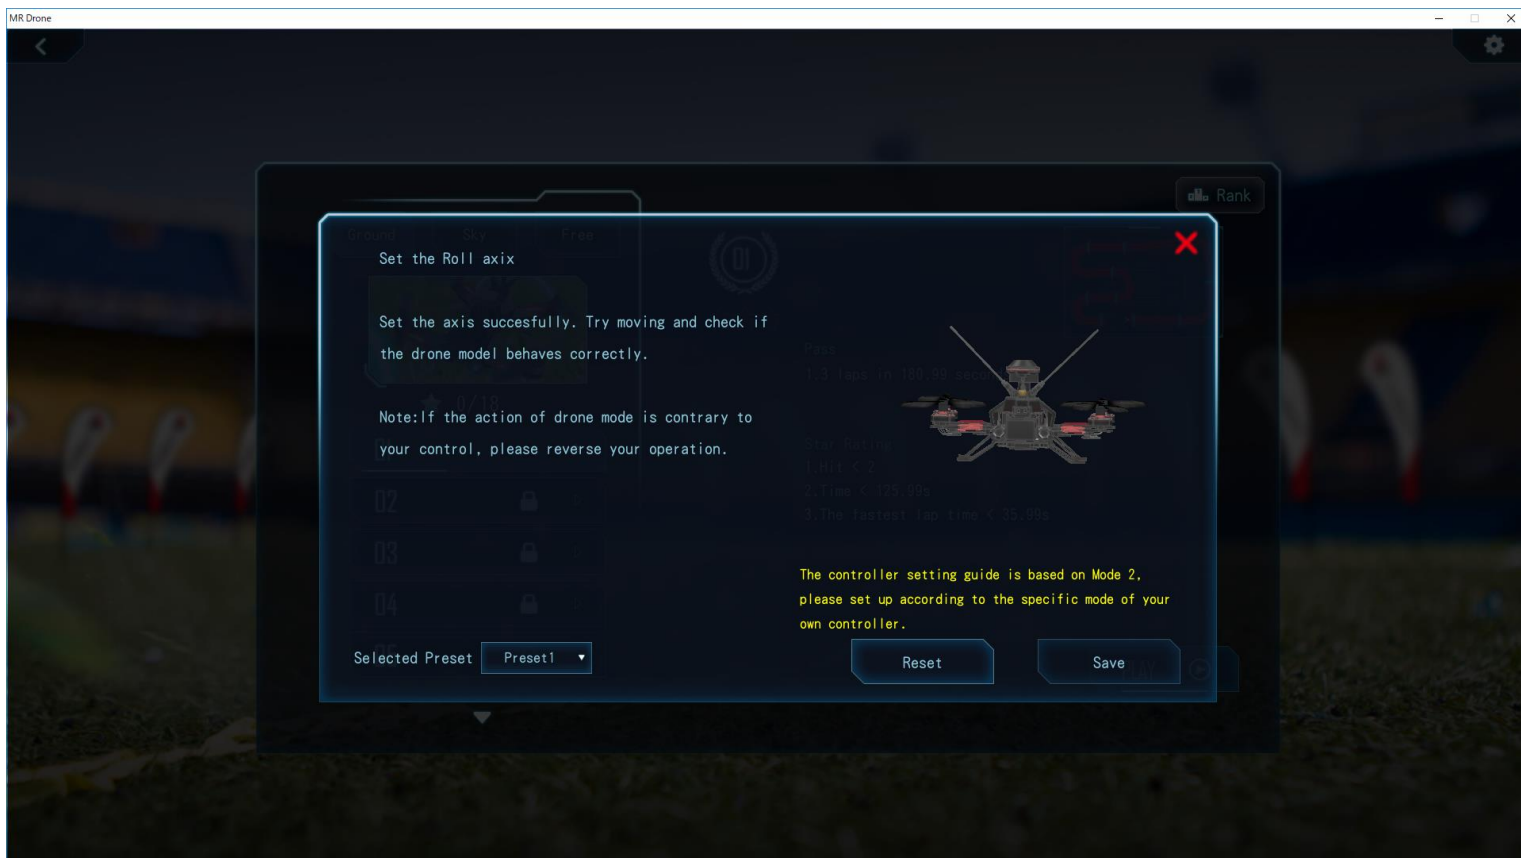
MR Drone

Rank

Ground Sky Free

Set the Roll axix

Set the axis succesfully. Try moving and check if the drone model behaves correctly.

Note:If the action of drone mode is contrary to your control, please reverse your operation.

0/18

02

03

04

Pass
1.3 laps in 180.99 secs

Star Rating
1.Hit < 2
2.Time < 125.99s
3.The fastest lap time < 35.99s

The controller setting guide is based on Mode 2, please set up according to the specific mode of your own controller.

Selected Preset Preset1

Reset

Save